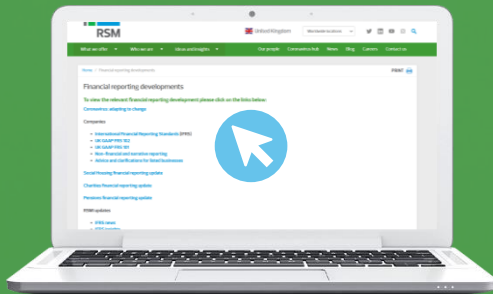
RSM

United Kingdom

Worldwide locations

What we offer
Who we are
Ideas and insights
Our people
Coronavirus hub
News
Blog
Careers
Contact us

Home / Financial reporting developments

PRINT

Financial reporting developments

To view the relevant financial reporting development please click on the links below:

Coronavirus: adapting to change

Companies

International Financial Reporting Standards (IFRS)
UK GAAP FRS 102
UK GAAP FRS 105
Non-financial and narrative reporting
Advice and clarifications for listed businesses

Social Housing financial reporting update

Charities financial reporting update

Pensions financial reporting update

RSM updates

IFRS news
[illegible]